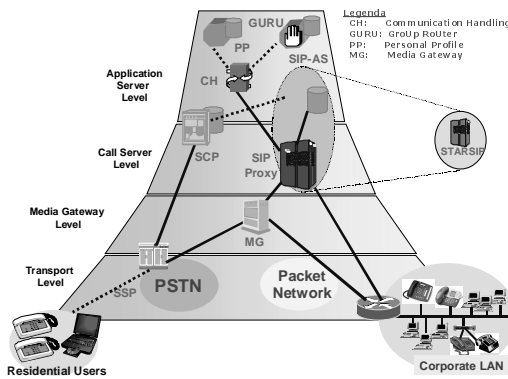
Legenda
CH: Communication Handling
GURU: GroUp RoUter
PP: Personal Profile
MG: Media Gateway

GURU
PP
CH
SIP-AS
Application Server Level
Call Server Level
SCP
SIP Proxy
STARSIP
Media Gateway Level
MG
Transport Level
SSP
PSTN
Packet Network
Residential Users
Corporate LAN